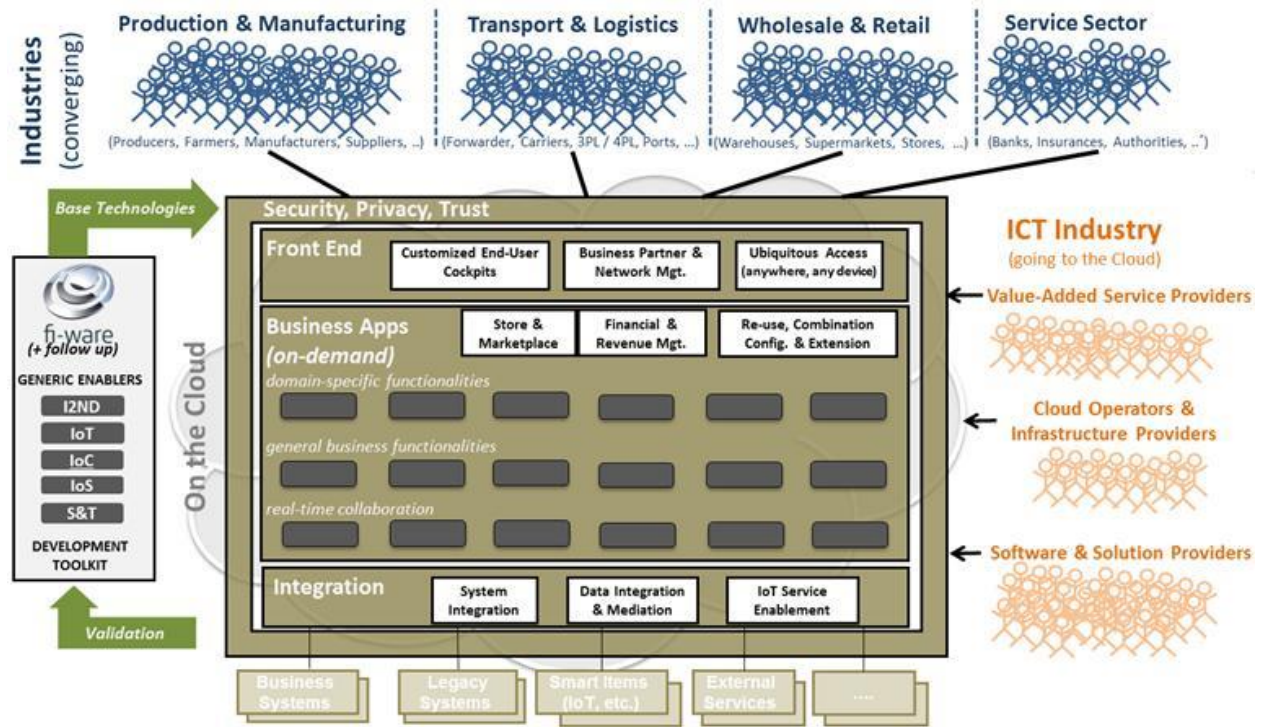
Industries (converging)

Production & Manufacturing
(Producers, Farmers, Manufacturers, Suppliers, ..)

Transport & Logistics
(Forwarder, Carriers, 3PL / 4PL, Ports, ...)

Wholesale & Retail
(Warehouses, Supermarkets, Stores, ...)

Service Sector
(Banks, Insurances, Authorities, ..)

Base Technologies

fi-ware
(+ follow up)
GENERIC ENABLERS
I2ND
IoT
IoC
IoS
S&T
DEVELOPMENT TOOLKIT

Validation

On the Cloud

Security, Privacy, Trust

Front End
Customized End-User Cockpits
Business Partner & Network Mgt.
Ubiquitous Access (anywhere, any device)

Business Apps (on-demand)
Store & Marketplace
Financial & Revenue Mgt.
Re-use, Combination Config. & Extension
domain-specific functionalities
general business functionalities
real-time collaboration

Integration
System Integration
Data Integration & Mediation
IoT Service Enablement

Business Systems
Legacy Systems
Smart Items (IoT, etc.)
External Services
....

ICT Industry
(going to the Cloud)
Value-Added Service Providers
Cloud Operators & Infrastructure Providers
Software & Solution Providers